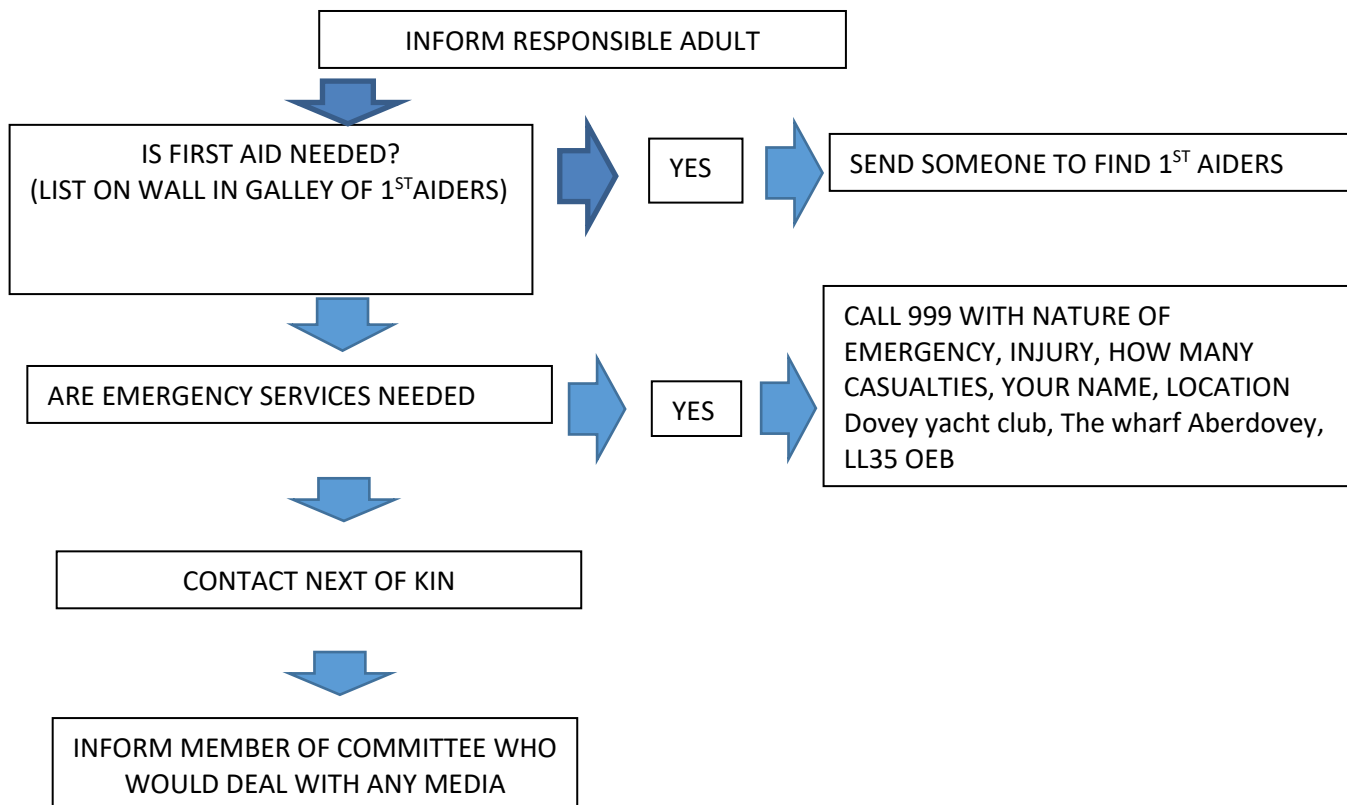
INFORM RESPONSIBLE ADULT

IS FIRST AID NEEDED?
(LIST ON WALL IN GALLEY OF 1$^{ST}$AIDERS)

YES

SEND SOMEONE TO FIND 1$^{ST}$ AIDERS

ARE EMERGENCY SERVICES NEEDED

YES

CALL 999 WITH NATURE OF EMERGENCY, INJURY, HOW MANY CASUALTIES, YOUR NAME, LOCATION Dovey yacht club, The wharf Aberdovey, LL35 OEB

CONTACT NEXT OF KIN

INFORM MEMBER OF COMMITTEE WHO WOULD DEAL WITH ANY MEDIA